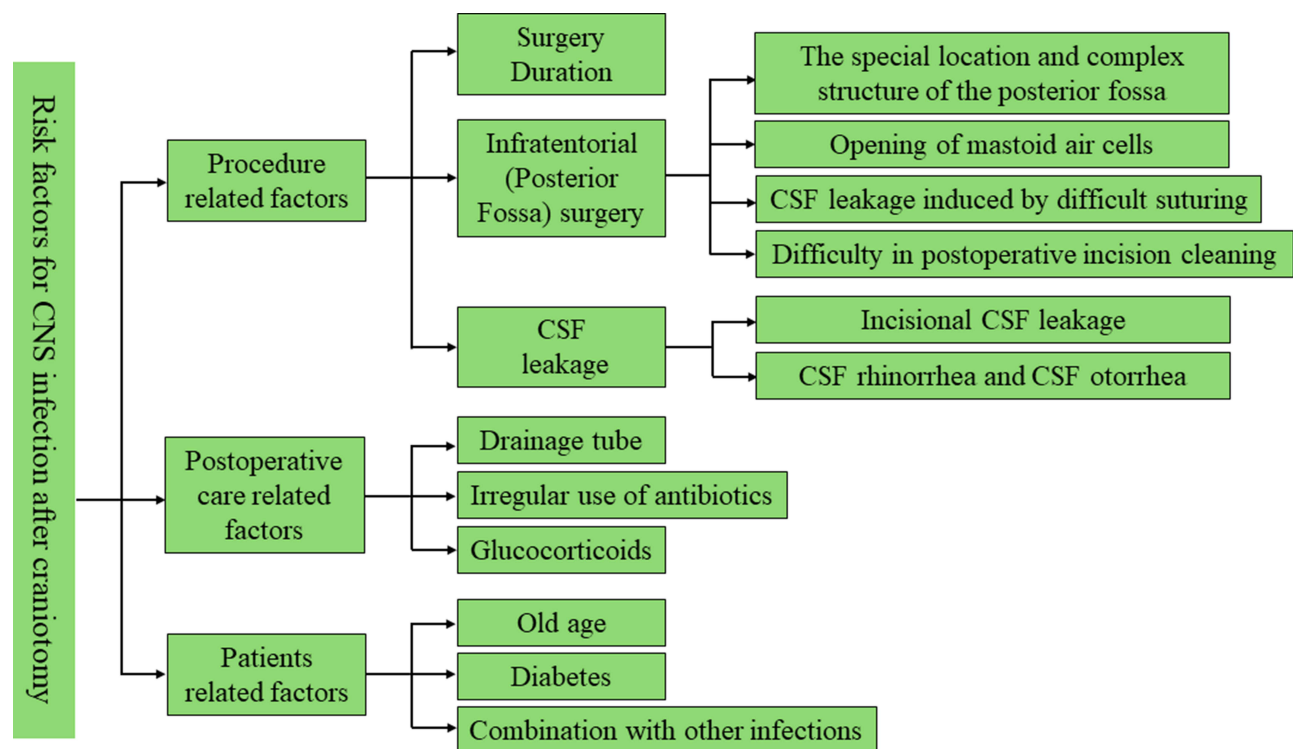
Risk factors for CNS infection after craniotomy

Procedure related factors

Surgery Duration

Infratentorial (Posterior Fossa) surgery

The special location and complex structure of the posterior fossa

Opening of mastoid air cells

CSF leakage induced by difficult suturing

Difficulty in postoperative incision cleaning

CSF leakage

Incisional CSF leakage

CSF rhinorrhea and CSF otorrhea

Postoperative care related factors

Drainage tube

Irregular use of antibiotics

Glucocorticoids

Patients related factors

Old age

Diabetes

Combination with other infections